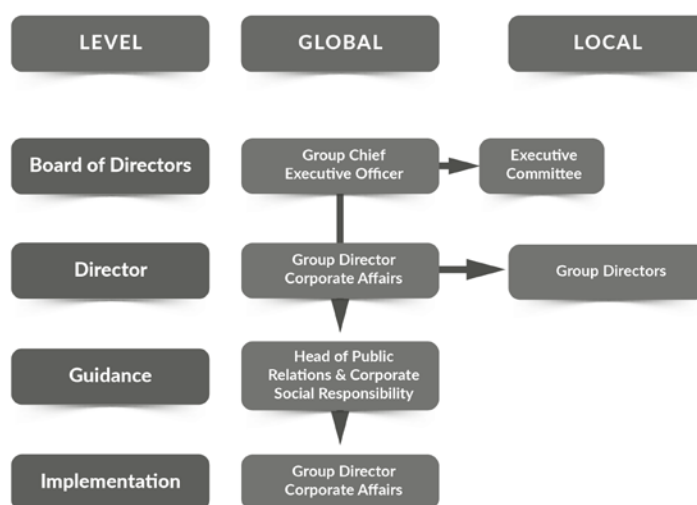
LEVEL

GLOBAL

LOCAL

Board of Directors

Group Chief Executive Officer

Executive Committee

Director

Group Director Corporate Affairs

Group Directors

Guidance

Head of Public Relations & Corporate Social Responsibility

Implementation

Group Director Corporate Affairs